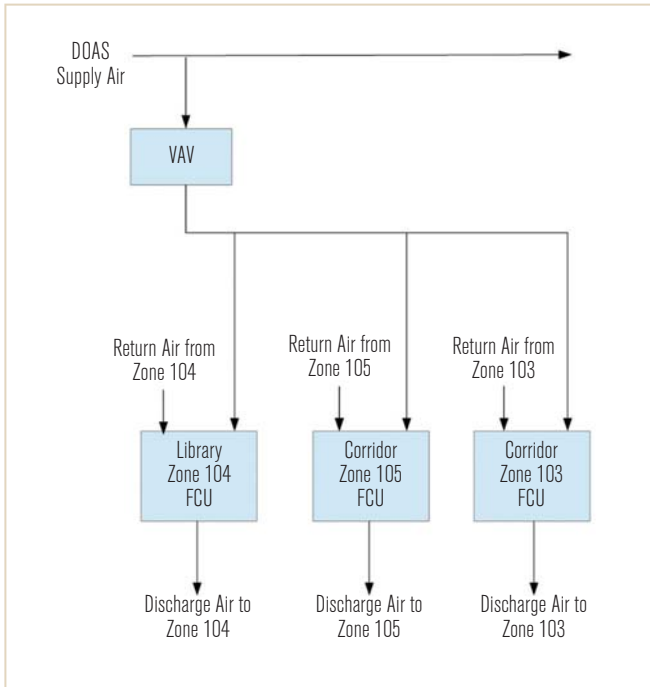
DOAS
Supply Air

VAV

Return Air from
Zone 104

Return Air from
Zone 105

Return Air from
Zone 103

Library
Zone 104
FCU

Corridor
Zone 105
FCU

Corridor
Zone 103
FCU

Discharge Air to
Zone 104

Discharge Air to
Zone 105

Discharge Air to
Zone 103